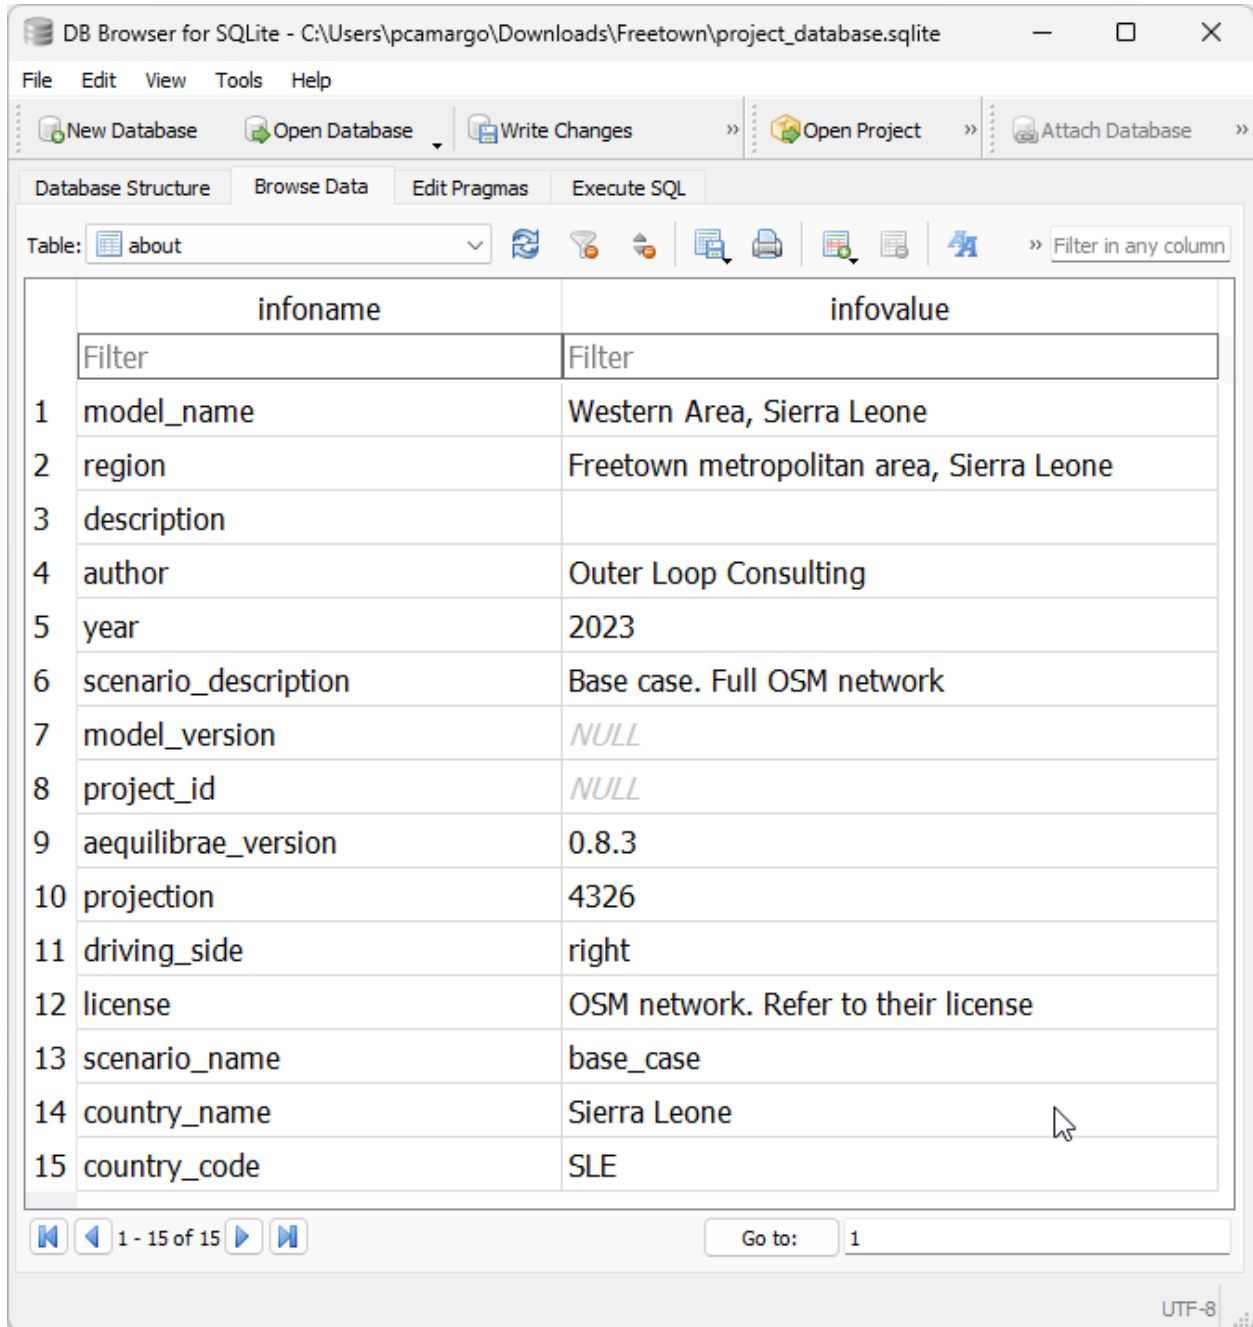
DB Browser for SQLite - C:\Users\pcamargo\Downloads\Freetown\project_database.sqlite

File Edit View Tools Help

New Database Open Database Write Changes Open Project Attach Database

Database Structure Browse Data Edit Pragmas Execute SQL

Table: about Filter in any column

| | infoname | infovalue |
|---|---|---|
| | Filter | Filter |
| 1 | model_name | Western Area, Sierra Leone |
| 2 | region | Freetown metropolitan area, Sierra Leone |
| 3 | description | |
| 4 | author | Outer Loop Consulting |
| 5 | year | 2023 |
| 6 | scenario_description | Base case. Full OSM network |
| 7 | model_version | NULL |
| 8 | project_id | NULL |
| 9 | aequilibrae_version | 0.8.3 |
| 10 | projection | 4326 |
| 11 | driving_side | right |
| 12 | license | OSM network. Refer to their license |
| 13 | scenario_name | base_case |
| 14 | country_name | Sierra Leone |
| 15 | country_code | SLE |

1 - 15 of 15 Go to: 1

UTF-8